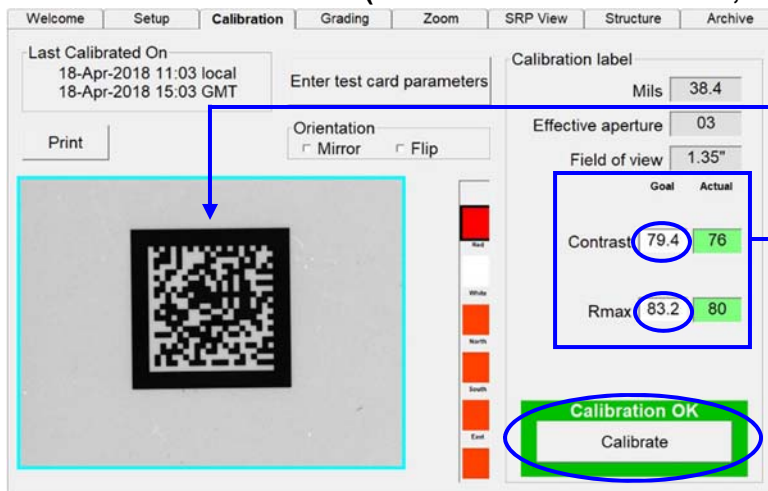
Welcome | Setup | Calibration | Grading | Zoom | SRP View | Structure | Archive

Last Calibrated On
18-Apr-2018 11:03 local
18-Apr-2018 15:03 GMT

Print

Enter test card parameters

Orientation
Mirror
Flip

Red
White
North
South
East

Calibration label
Mils 38.4
Effective aperture 03
Field of view 1.35"

Goal Actual
Contrast 79.4 76
Rmax 83.2 80

Calibration OK
Calibrate